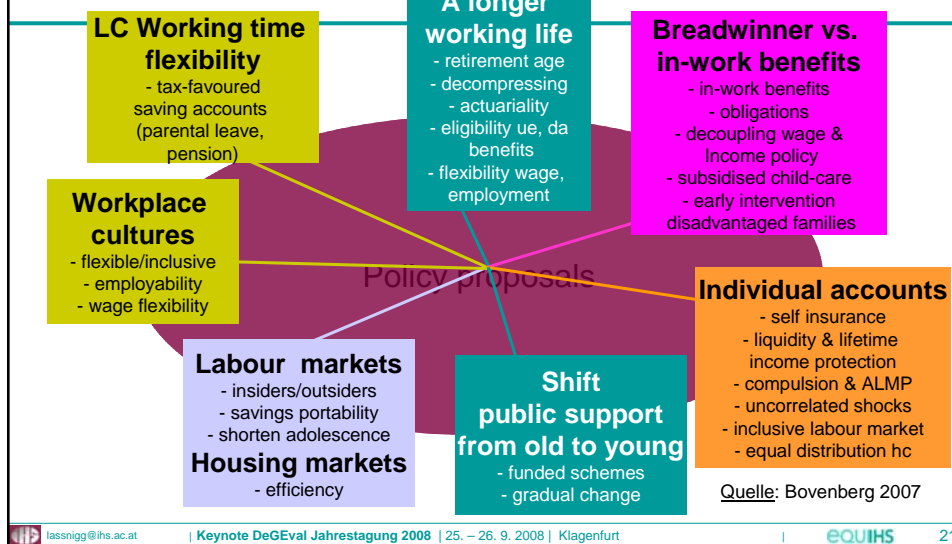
LC Working time flexibility
- tax-favoured saving accounts (parental leave, pension)

A longer working life
- retirement age
- decompressing
- actuariality
- eligibility ue, da benefits
- flexibility wage, employment

Breadwinner vs. in-work benefits
- in-work benefits
- obligations
- decoupling wage & Income policy
- subsidised child-care
- early intervention disadvantaged families

Workplace cultures
- flexible/inclusive
- employability
- wage flexibility

Policy proposals

Individual accounts
- self insurance
- liquidity & lifetime income protection
- compulsion & ALMP
- uncorrelated shocks
- inclusive labour market
- equal distribution hc

Labour markets
- insiders/outsiders
- savings portability
- shorten adolescence
Housing markets
- efficiency

Shift public support from old to young
- funded schemes
- gradual change

Quelle: Bovenberg 2007

lassnigg@ihs.ac.at | Keynote DeGEval Jahrestagung 2008 | 25. – 26. 9. 2008 | Klagenfurt | equIHS 21